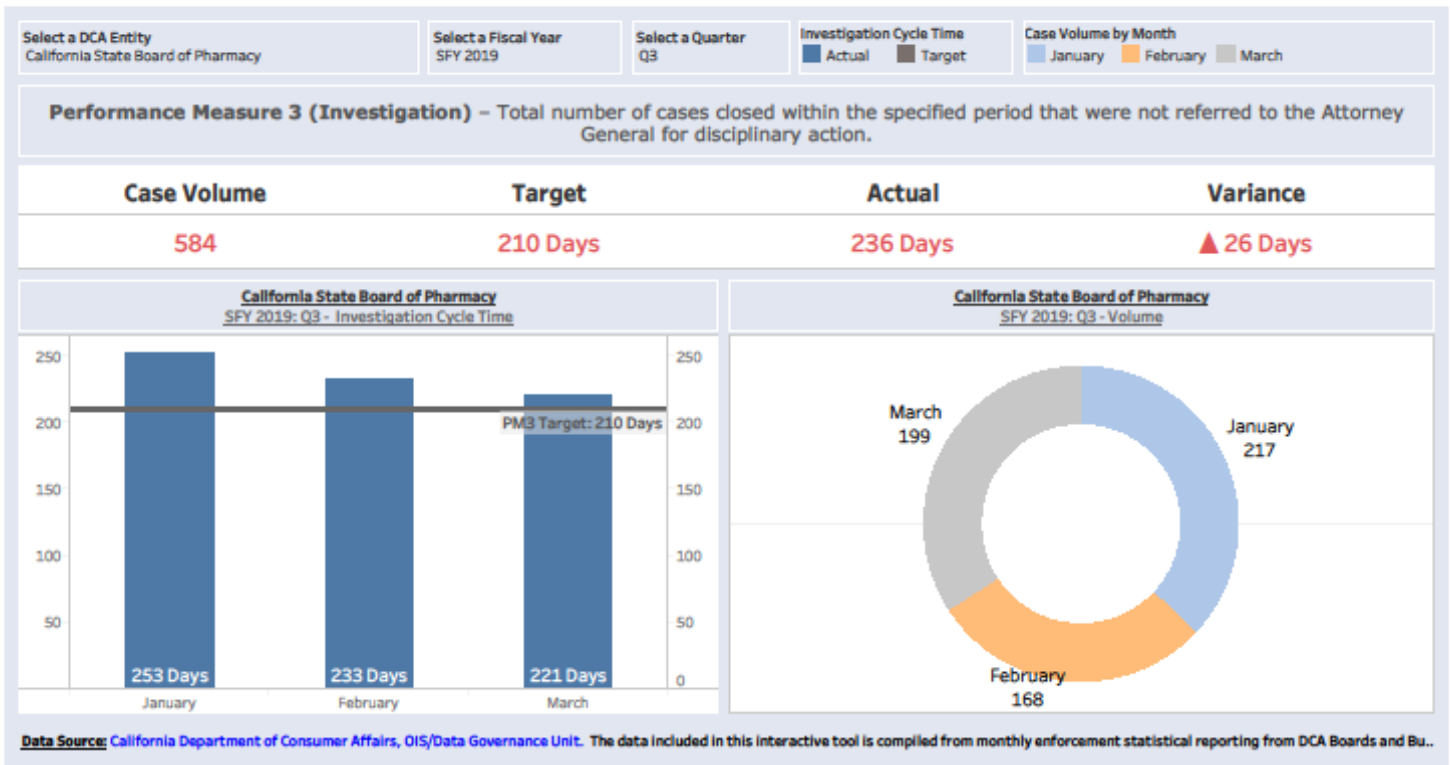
Select a DCA Entity
California State Board of Pharmacy

Select a Fiscal Year
SFY 2019

Select a Quarter
Q3

Investigation Cycle Time
Actual Target

Case Volume by Month
January February March

**Performance Measure 3 (Investigation)** – Total number of cases closed within the specified period that were not referred to the Attorney General for disciplinary action.

| Case Volume | Target | Actual | Variance |
|---|---|---|---|
| 584 | 210 Days | 236 Days | ▲26 Days |

California State Board of Pharmacy
SFY 2019: Q3 - Investigation Cycle Time

250 200 150 100 50

250 200 150 100 50 0

PM3 Target: 210 Days

253 Days 233 Days 221 Days

January February March

California State Board of Pharmacy
SFY 2019: Q3 - Volume

March 199

January 217

February 168

Data Source: California Department of Consumer Affairs, OIS/Data Governance Unit. The data included in this interactive tool is compiled from monthly enforcement statistical reporting from DCA Boards and Bu..